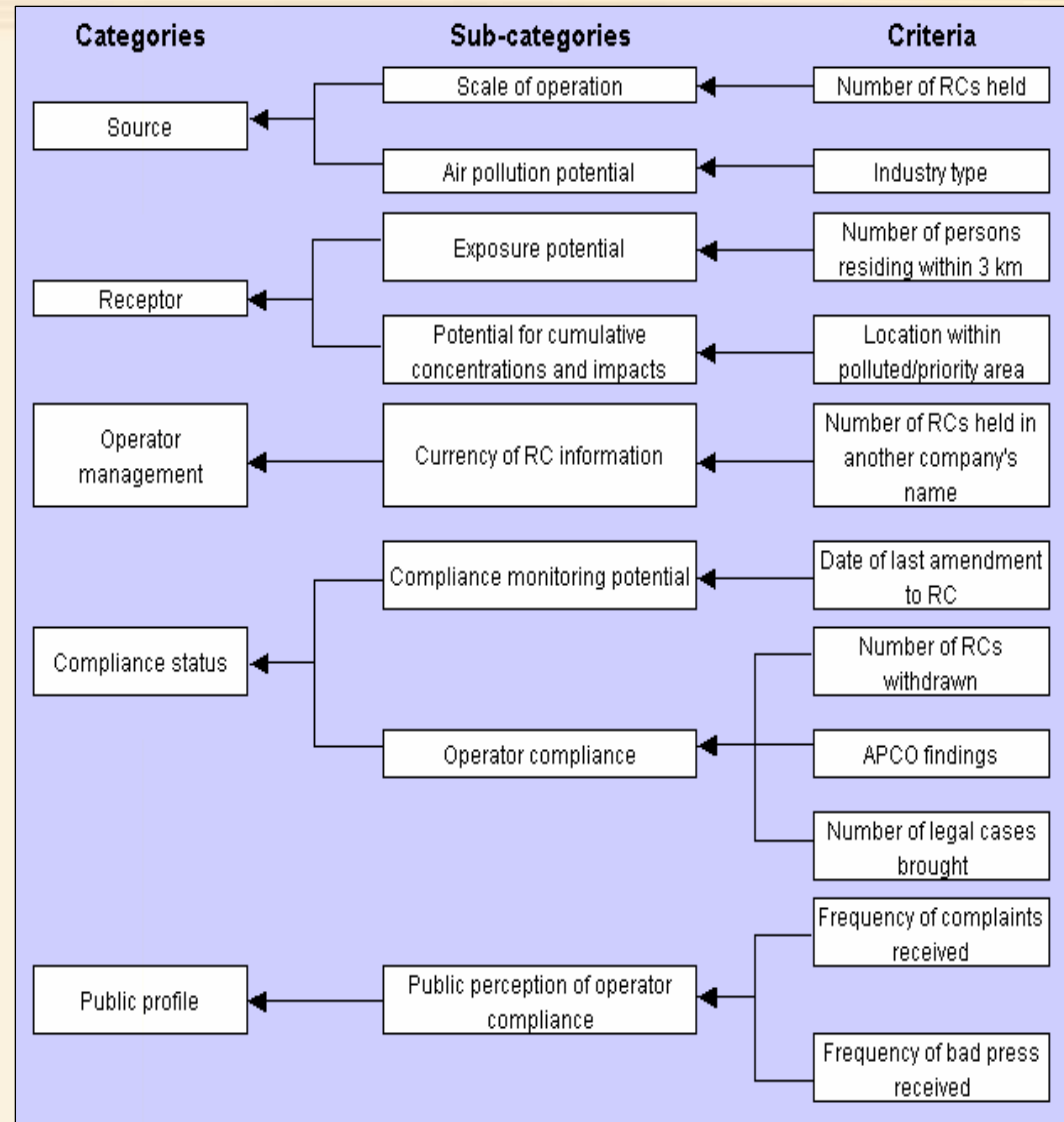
Categories

Sub-categories

Criteria

Number of RCs held

Scale of operation

Source

Air pollution potential

Industry type

Exposure potential

Number of persons residing within 3 km

Receptor

Potential for cumulative concentrations and impacts

Location within polluted/priority area

Operator management

Currency of RC information

Number of RCs held in another company's name

Compliance monitoring potential

Date of last amendment to RC

Compliance status

Number of RCs withdrawn

Operator compliance

APCO findings

Number of legal cases brought

Frequency of complaints received

Public profile

Public perception of operator compliance

Frequency of bad press received